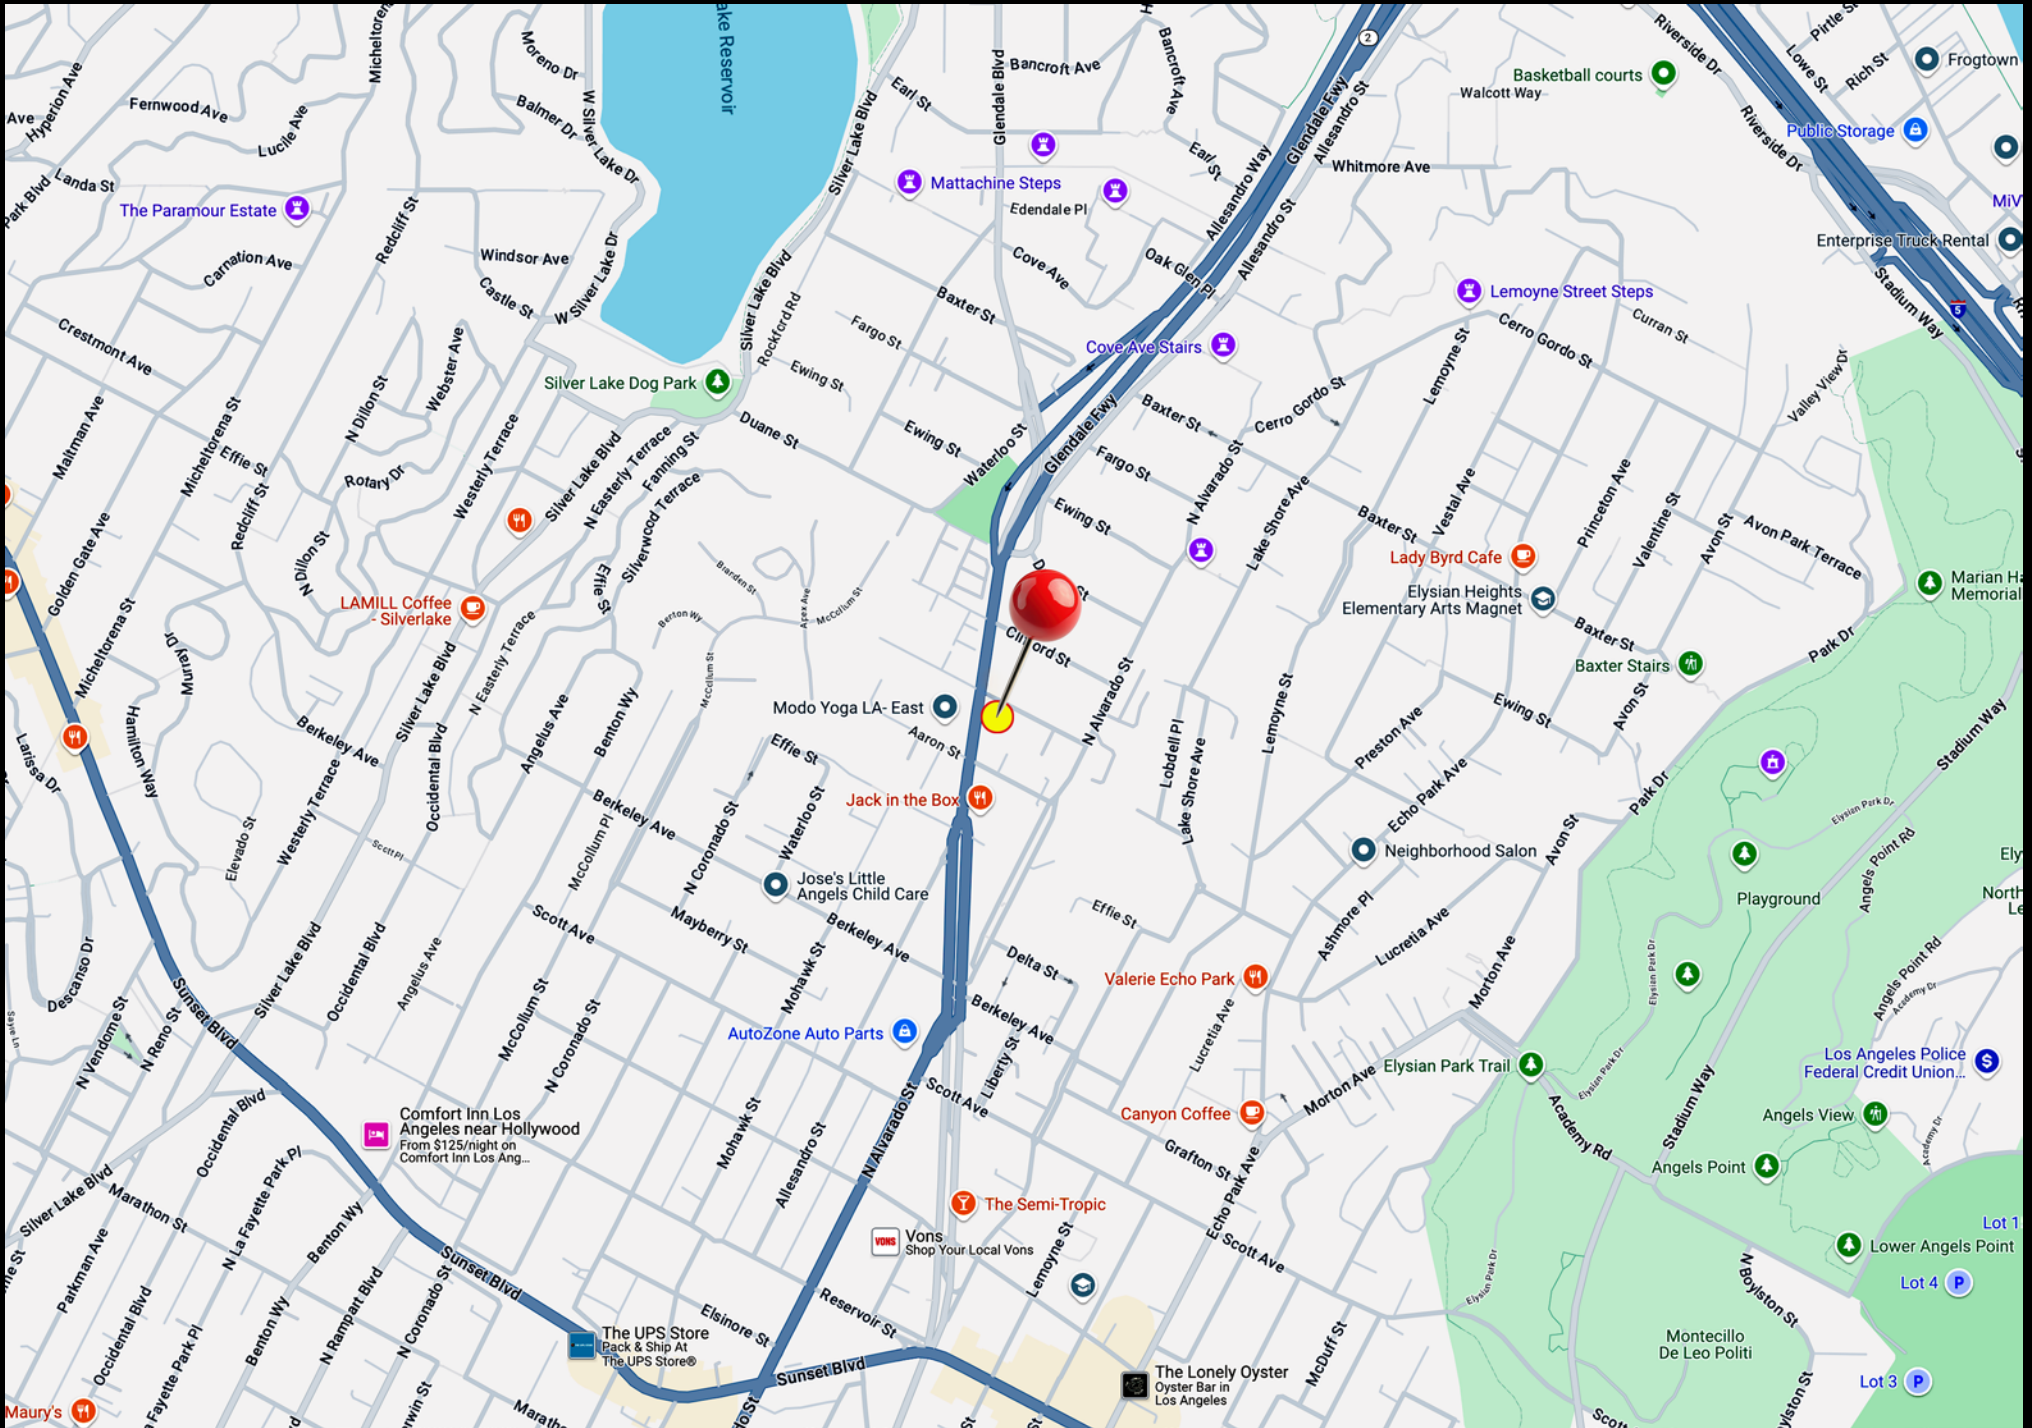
Silver Lake Reservoir
Moreno Dr
Balmer Dr
W Silver Lake Dr
Silver Lake Blvd
Earl St
Glendale Blvd
Bancroft Ave
Bancroft Ave
Glendale Fwy
Allesandro St
Riverside Dr
Lowe St
Pirtle St
Rich St
Frogtown
Basketball courts
Walcott Way
Public Storage
Whitmore Ave
Riverside Dr
MiV
Enterprise Truck Rental
Stadium Way
Hyperion Ave
Fernwood Ave
Lucile Ave
Michelto
Ave
Landa St
Park Blvd
The Paramour Estate
Mattachine Steps
Edendale Pl
Earl St
Allesandro Way
Allesandro St
Redcliff St
Carnation Ave
Windsor Ave
Castle St
W Silver Lake Dr
Silver Lake Blvd
Cove Ave
Oak Glen Pl
Lemoyne Street Steps
Cerro Gordo St
Curran St
Crestmont Ave
Rockford Rd
Fargo St
Baxter St
Cove Ave Stairs
Silver Lake Dog Park
Ewing St
Duane St
Ewing St
Waterloo St
Glendale Fwy
Baxter St
Cerro Gordo St
Lemoyne St
Valley View Dr
Maltman Ave
Micheltorena St
Effie St
Redcliff St
N Dillon St
Webster Ave
Rotary Dr
Westerly Terrace
Silver Lake Blvd
N Easterly Terrace
Fanning St
Silverwood Terrace
Fargo St
Ewing St
N Alvarado St
Lake Shore Ave
Baxter St
Vestal Ave
Princeton Ave
Valentine St
Avon St
Avon Park Terrace
Golden Gate Ave
N Dillon St
LAMILL Coffee - Silverlake
Effie St
Branden St
Berton Way
Apex Ave
McCollum St
D St
Clifford St
Lady Byrd Cafe
Elysian Heights Elementary Arts Magnet
Baxter St
Baxter Stairs
Marian Ha Memorial
Park Dr
Micheltorena St
Murray Dr
Hamilton Way
Silver Lake Blvd
N Easterly Terrace
McCollum St
Modo Yoga LA- East
Aaron St
N Alvarado St
Lobdell Pl
Lake Shore Ave
Lemoyne St
Preston Ave
Ewing St
Avon St
Stadium Way
Larissa Dr
Berkeley Ave
Occidental Blvd
Angelus Ave
Benton Way
Effie St
Jack in the Box
Westerly Terrace
Scott Pl
Elevado St
McCollum Pl
Berkeley Ave
N Coronado St
Waterloo St
Echo Park Ave
Neighborhood Salon
Avon St
Park Dr
Elysian Park Dr
Angels Point Rd
Ely
North Le
Playground
Jose's Little Angels Child Care
Effie St
Scott Ave
Mayberry St
Berkeley Ave
Ashmore Pl
Lucretia Ave
Morton Ave
Elysian Park Dr
Angels Point Rd
Academy Dr
Descanso Dr
Silver Lake Blvd
Occidental Blvd
Angelus Ave
McCollum St
N Coronado St
Mohawk St
Delta St
Valerie Echo Park
Berkeley Ave
Sunset Blvd
N Vendome St
N Reno St
AutoZone Auto Parts
Liberty St
Lucretia Ave
Elysian Park Trail
Los Angeles Police Federal Credit Union...
Occidental Blvd
Comfort Inn Los Angeles near Hollywood
From $125/night on Comfort Inn Los Ang...
Mohawk St
Allesandro St
N Alvarado St
Scott Ave
Canyon Coffee
Morton Ave
Academy Rd
Elysian Park Dr
Stadium Way
Angels View
Academy Dr
Silver Lake Blvd
Marathon St
N La Fayette Park Pl
Benton Way
Grafton St
Angels Point
Lot 1
Parkman Ave
The Semi-Tropic
Vons
Shop Your Local Vons
Lemoyne St
Echo Park Ave
Scott Ave
N Boylston St
Lower Angels Point
Lot 4
Occidental Blvd
N Rampart Blvd
N Coronado St
Sunset Blvd
Elsinore St
Reservoir St
Elysian Park Dr
Fayette Park Pl
Benton Wy
The UPS Store
Pack & Ship At The UPS Store®
McDuff St
Montecillo De Leo Politi
Sunset Blvd
The Lonely Oyster
Oyster Bar in Los Angeles
Lot 3
Maury's
Marath
Scott
Boylston St